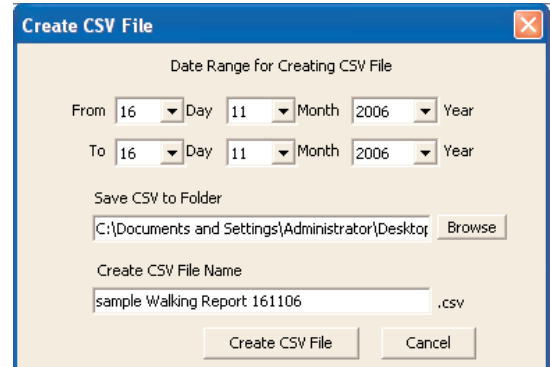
Create CSV File

Date Range for Creating CSV File

From 16 Day 11 Month 2006 Year

To 16 Day 11 Month 2006 Year

Save CSV to Folder

C:\Documents and Settings\Administrator\Desktop

Browse

Create CSV File Name

sample Walking Report 161106

.csv

Create CSV File

Cancel